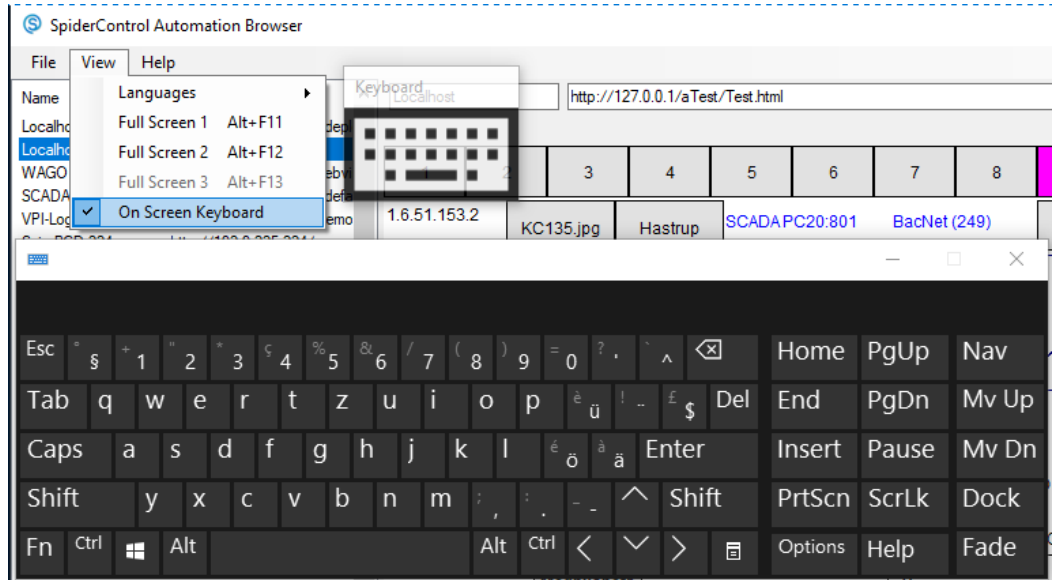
SpiderControl Automation Browser

File View Help

Languages
Full Screen 1 Alt+F11
Full Screen 2 Alt+F12
Full Screen 3 Alt+F13
On Screen Keyboard

Keyboard

Name
Localho
Localho
WAGO
SCADA
VPI-Log

Localhost

http://127.0.0.1/aTest/Test.html

| 1 | 2 | 3 | 4 | 5 | 6 | 7 | 8 |
|---|---|---|---|---|---|---|---|
| 1.6.51.153.2 | | KC135.jpg | Hastrup | SCADA PC20:801 | BacNet (249) | | |

Esc ° § + 1 " 2 * 3 ç 4 % 5 & 6 / 7 ( 8 ) 9 = 0 ? ' ` ^ Home PgUp Nav

Tab q w e r t z u i o p è ü ! ¨ £ $ Del End PgDn Mv Up

Caps a s d f g h j k l é ö à ä Enter Insert Pause Mv Dn

Shift y x c v b n m ; , : . _ - Shift PrtScn ScrLk Dock

Fn Ctrl Alt Alt Ctrl Options Help Fade